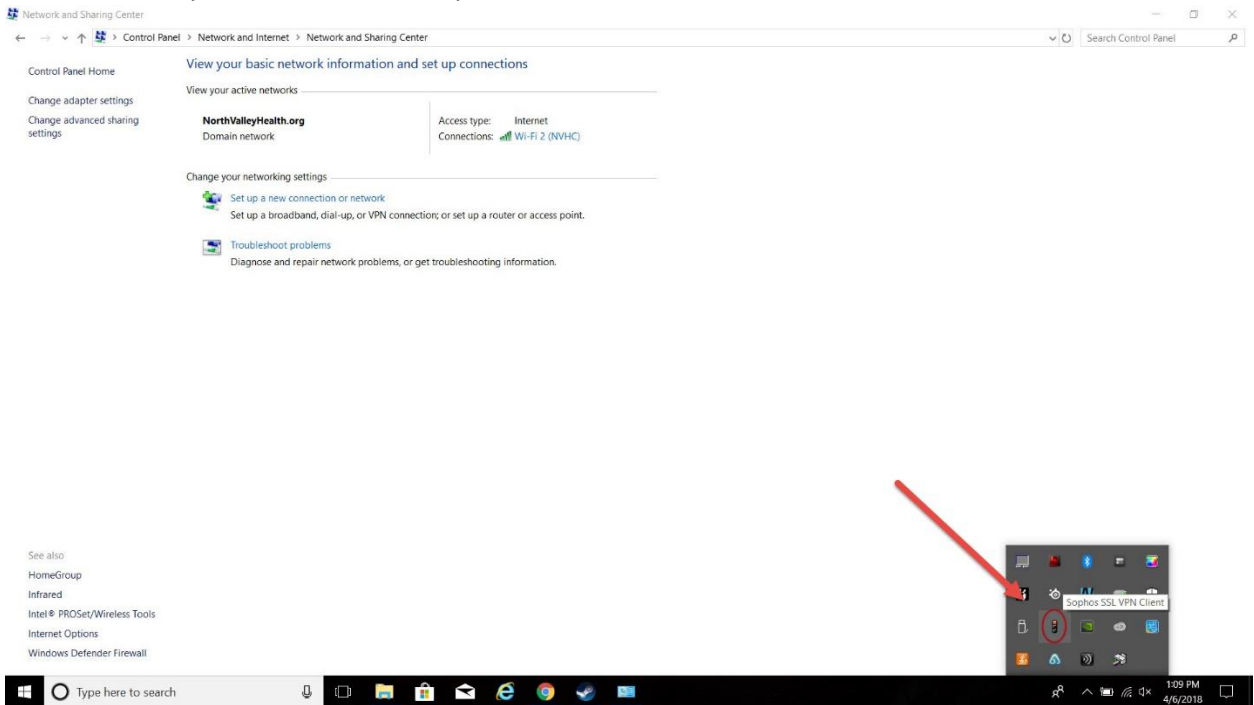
Network and Sharing Center

Control Panel > Network and Internet > Network and Sharing Center

Search Control Panel

Control Panel Home

Change adapter settings

Change advanced sharing settings

View your basic network information and set up connections

View your active networks

NorthValleyHealth.org
Domain network

Access type: Internet
Connections: Wi-Fi 2 (NVHC)

Change your networking settings

Set up a new connection or network
Set up a broadband, dial-up, or VPN connection; or set up a router or access point.

Troubleshoot problems
Diagnose and repair network problems, or get troubleshooting information.

See also
HomeGroup
Infrared
Intel® PROSet/Wireless Tools
Internet Options
Windows Defender Firewall

Sophos SSL VPN Client

Type here to search

1:09 PM
4/6/2018